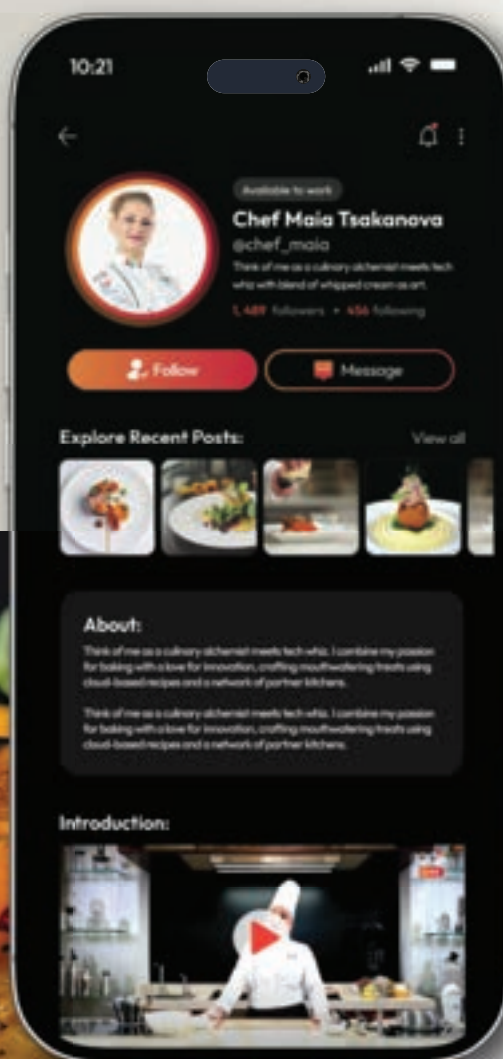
10:21

Available to work

Chef Maia Tsakanova

@chef_maia

Think of me as a culinary alchemist meets tech whiz with blend of whipped cream as art.

1,489 followers • 456 following

Follow

Message

Explore Recent Posts:

View all

About:

Think of me as a culinary alchemist meets tech whiz. I combine my passion for baking with a love for innovation, crafting mouthwatering treats using cloud-based recipes and a network of partner kitchens.

Think of me as a culinary alchemist meets tech whiz. I combine my passion for baking with a love for innovation, crafting mouthwatering treats using cloud-based recipes and a network of partner kitchens.

Introduction: